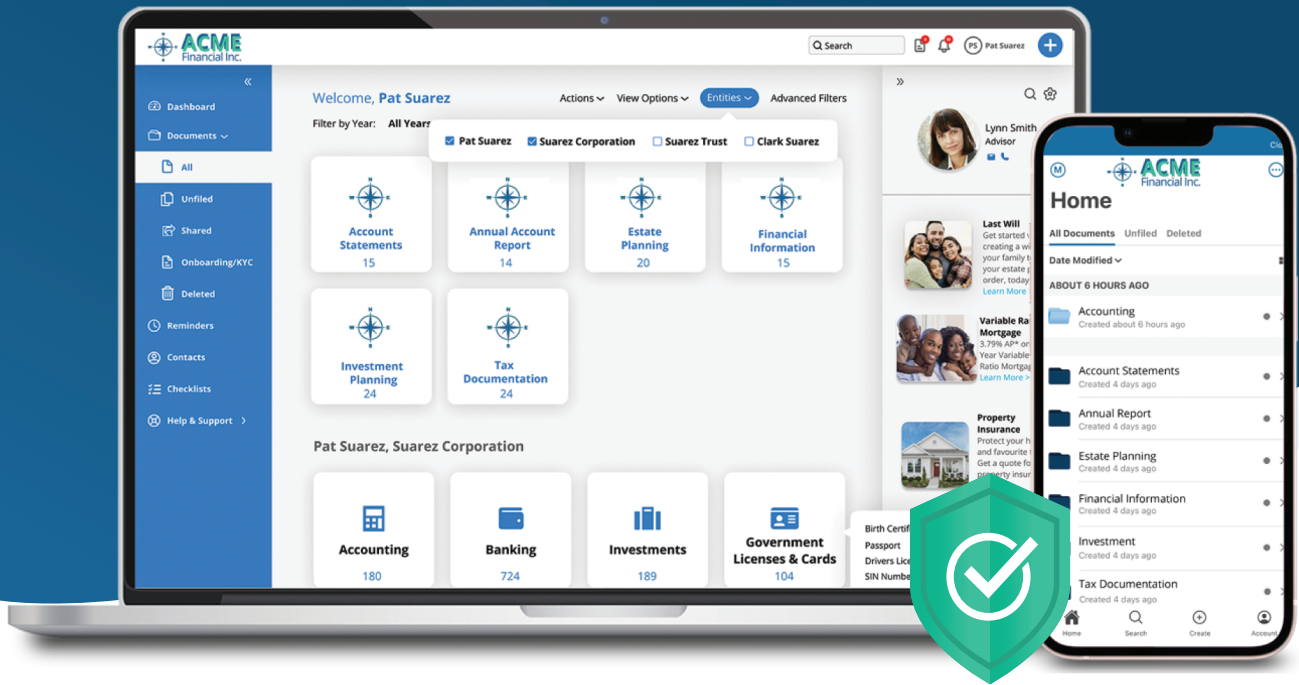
ACME Financial Inc.

Search

PS Pat Suarez

«

Dashboard

Documents

All

Unfiled

Shared

Onboarding/KYC

Deleted

Reminders

Contacts

Checklists

Help & Support

Welcome, Pat Suarez

Actions View Options Entities Advanced Filters

Filter by Year: All Years

Pat Suarez Suarez Corporation Suarez Trust Clark Suarez

Account Statements 15

Annual Account Report 14

Estate Planning 20

Financial Information 15

Investment Planning 24

Tax Documentation 24

Pat Suarez, Suarez Corporation

Accounting 180

Banking 724

Investments 189

Government Licenses & Cards 104

Birth Certif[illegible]
Passport
Drivers Lice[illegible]
SIN Numbe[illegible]

»

Lynn Smith
Advisor

Last Will
Get started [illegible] creating a w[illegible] your family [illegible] your estate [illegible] order, today
Learn More

Variable Ra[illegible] Mortgage
3.79% AP* o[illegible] Year Variable Ratio Mortga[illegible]
Learn More >

Property Insurance
Protect your h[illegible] and favourite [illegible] Get a quote fo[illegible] property insur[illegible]

M

ACME Financial Inc.

Home

All Documents Unfiled Deleted

Date Modified

ABOUT 6 HOURS AGO

Accounting
Created about 6 hours ago

Account Statements
Created 4 days ago

Annual Report
Created 4 days ago

Estate Planning
Created 4 days ago

Financial Information
Created 4 days ago

Investment
Created 4 days ago

Tax Documentation
Created 4 days ago

Home Search Create Account